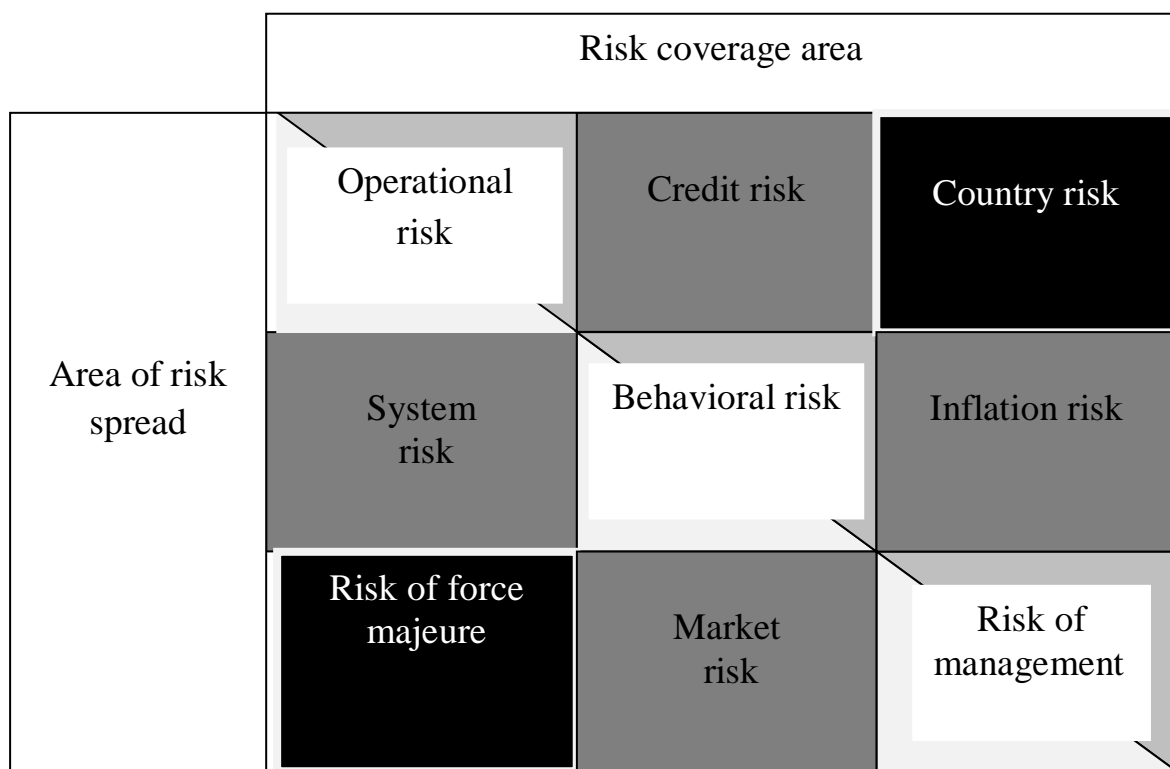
Risk coverage area

Area of risk spread

| Operational risk | Credit risk | Country risk |
|---|---|---|
| System risk | Behavioral risk | Inflation risk |
| Risk of force majeure | Market risk | Risk of management |